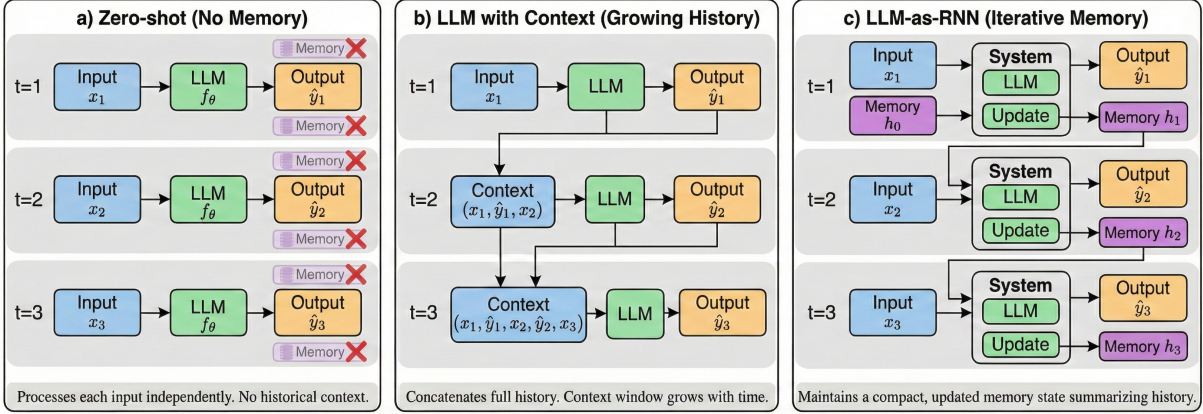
a) Zero-shot (No Memory)

Memory

t=1 Input $x_1$ LLM $f_\theta$ Output $\hat{y}_1$

Memory

Memory

t=2 Input $x_2$ LLM $f_\theta$ Output $\hat{y}_2$

Memory

Memory

t=3 Input $x_3$ LLM $f_\theta$ Output $\hat{y}_3$

Memory

Processes each input independently. No historical context.

b) LLM with Context (Growing History)

t=1 Input $x_1$ LLM Output $\hat{y}_1$

t=2 Context $(x_1, \hat{y}_1, x_2)$ LLM Output $\hat{y}_2$

t=3 Context $(x_1, \hat{y}_1, x_2, \hat{y}_2, x_3)$ LLM Output $\hat{y}_3$

Concatenates full history. Context window grows with time.

c) LLM-as-RNN (Iterative Memory)

t=1 Input $x_1$ Memory $h_0$ System LLM Update Output $\hat{y}_1$ Memory $h_1$

t=2 Input $x_2$ System LLM Update Output $\hat{y}_2$ Memory $h_2$

t=3 Input $x_3$ System LLM Update Output $\hat{y}_3$ Memory $h_3$

Maintains a compact, updated memory state summarizing history.